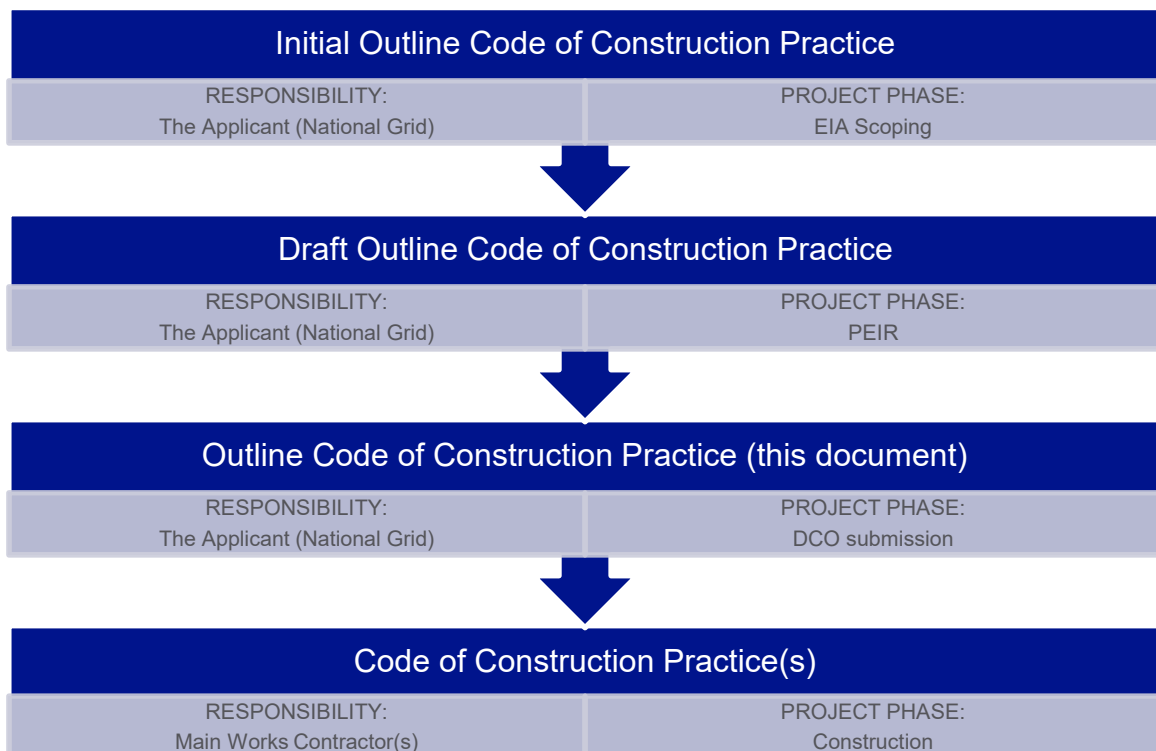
Initial Outline Code of Construction Practice

RESPONSIBILITY:
The Applicant (National Grid)

PROJECT PHASE:
EIA Scoping

Draft Outline Code of Construction Practice

RESPONSIBILITY:
The Applicant (National Grid)

PROJECT PHASE:
PEIR

Outline Code of Construction Practice (this document)

RESPONSIBILITY:
The Applicant (National Grid)

PROJECT PHASE:
DCO submission

Code of Construction Practice(s)

RESPONSIBILITY:
Main Works Contractor(s)

PROJECT PHASE:
Construction